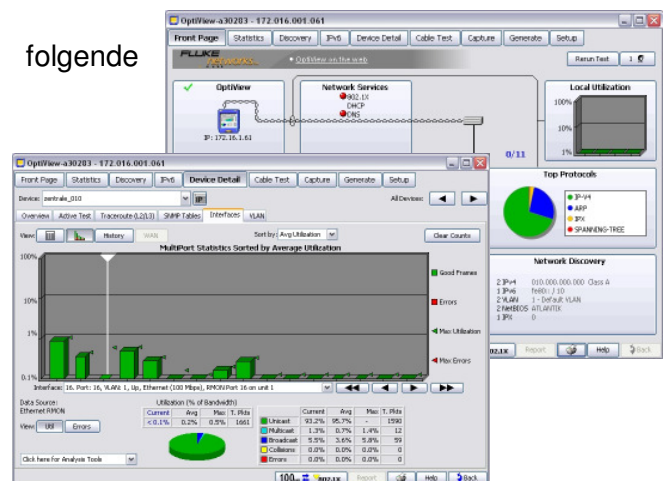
folgende

OptiView-a30283 - 172.016.001.061

Front Page | Statistics | Discovery | IPv6 | Device Detail | Cable Test | Capture | Generate | Setup

FLUKE networks.

• OptiView on the web

Rerun Test | 1

OptiView

IP: 172.16.1.61

Network Services

802.1X
DHCP
DNS

Local Utilization

100%
10%
1%

0/11

Top Protocols

IP-V4
ARP
IPX
SPANNING-TREE

Network Discovery

2 IPv4 010.000.000.000 Class A
1 IPv6 fe80::/10
2 VLAN 1 - Default VLAN
2 NetBIOS ATLANTIK
1 IPX 0

802.1X | Report | Help | Back

OptiView-a30283 - 172.016.001.061

Front Page | Statistics | Discovery | IPv6 | Device Detail | Cable Test | Capture | Generate | Setup

Device: zentrale_010 | IP | All Devices:

Overview | Active Test | Traceroute-(L2/L3) | SNMP Tables | Interfaces | VLAN

View: | History | WAN | Sort by: Avg Utilization | Clear Counts

MultiPort Statistics Sorted by Average Utilization

100%
10%
1%
0.1%

Good Frames
Errors
Max Utilization
Max Errors

Interface: 16. Port: 16, VLAN: 1, Up, Ethernet (100 Mbps), RMON Port 16 on unit 1

Data Source:
Ethernet RMON

Utilization (% of Bandwidth)

| Current | Avg | Max | T. Pkts |
|---|---|---|---|
| < 0.1% | 0.2% | 0.5% | 1661 |

View: Util | Errors

| | Current | Avg | Max | T. Pkts |
|---|---|---|---|---|
| Unicast | 93.2% | 95.7% | - | 1590 |
| Multicast | 1.3% | 0.7% | 1.4% | 12 |
| Broadcast | 5.5% | 3.6% | 5.8% | 59 |
| Collisions | 0.0% | 0.0% | 0.0% | 0 |
| Errors | 0.0% | 0.0% | 0.0% | 0 |

Click here for Analysis Tools

100 | 802.1X | Report | Help | Back